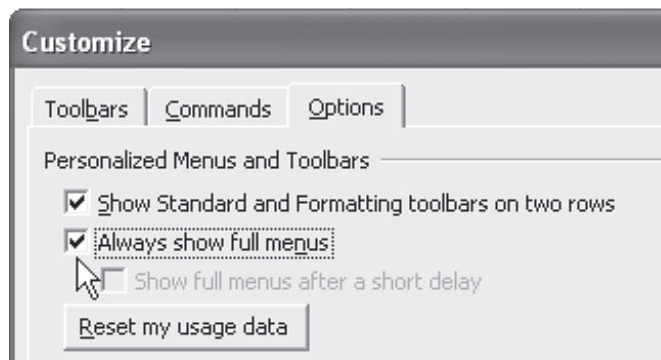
Customize

Toolbars | Commands | Options

Personalized Menus and Toolbars

☑ Show Standard and Formatting toolbars on two rows

☑ Always show full menus

☐ Show full menus after a short delay

Reset my usage data